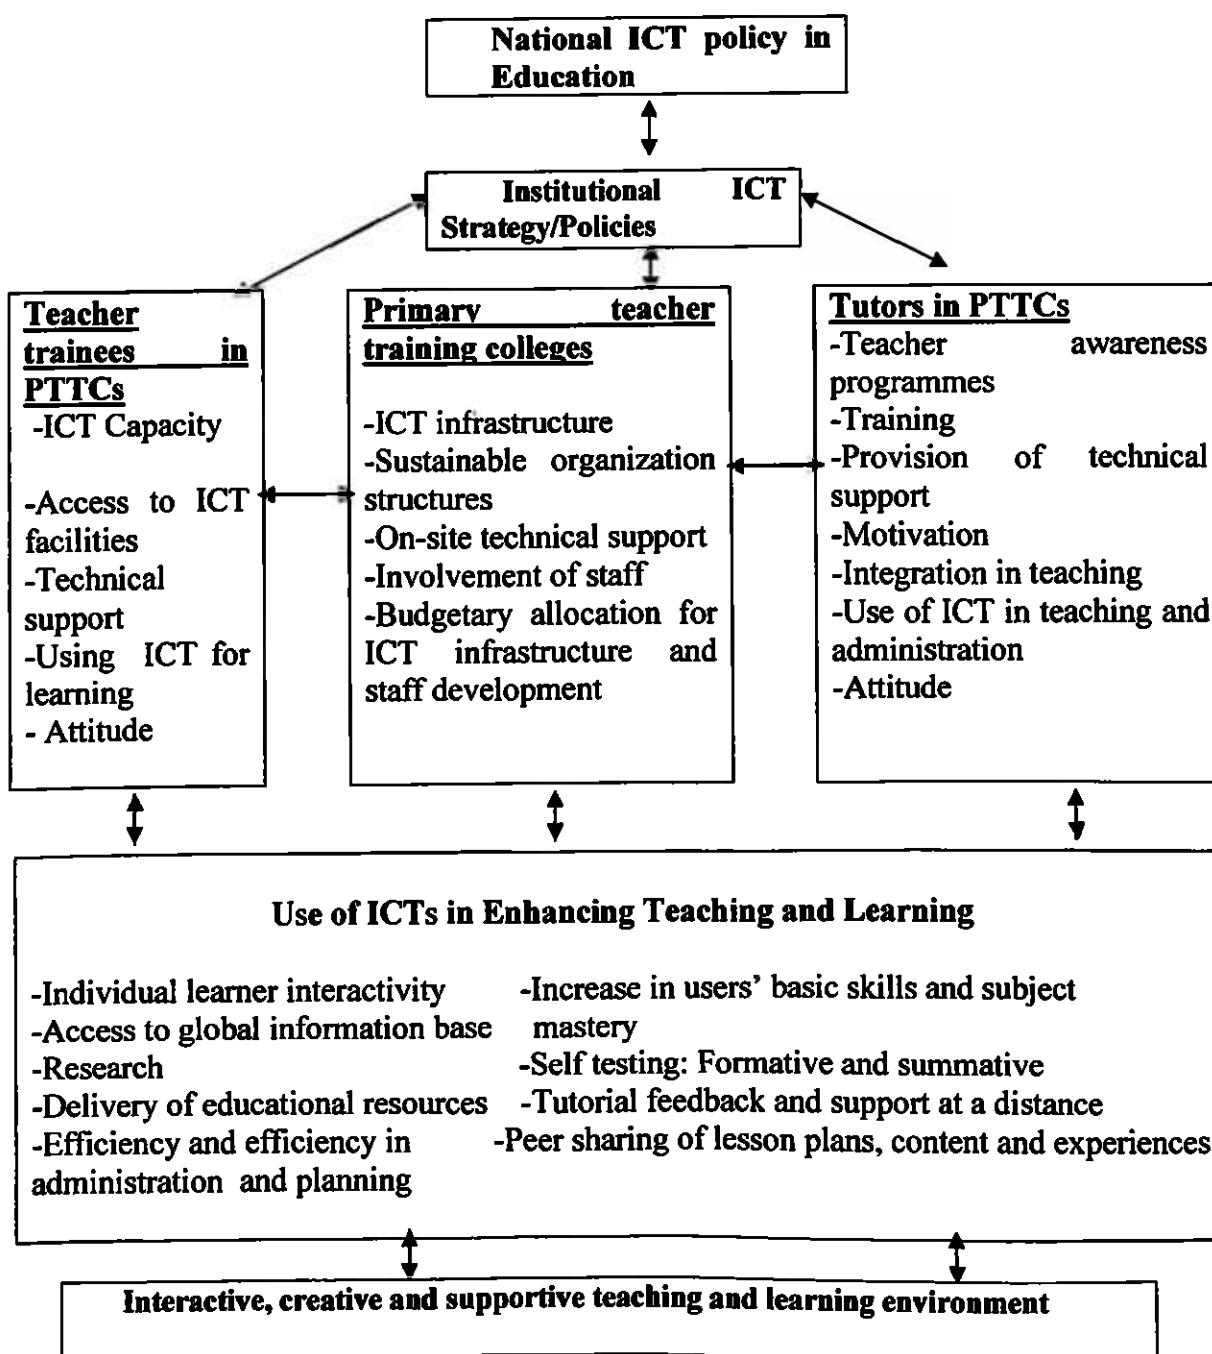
National ICT policy in Education

Institutional ICT Strategy/Policies

Teacher trainees in PTTCs
-ICT Capacity

-Access to ICT facilities
-Technical support
-Using ICT for learning
- Attitude

Primary teacher training colleges

-ICT infrastructure
-Sustainable organization structures
-On-site technical support
-Involvement of staff
-Budgetary allocation for ICT infrastructure and staff development

Tutors in PTTCs
-Teacher awareness programmes
-Training
-Provision of technical support
-Motivation
-Integration in teaching
-Use of ICT in teaching and administration
-Attitude

Use of ICTs in Enhancing Teaching and Learning

-Individual learner interactivity
-Access to global information base
-Research
-Delivery of educational resources
-Efficiency and efficiency in administration and planning

-Increase in users' basic skills and subject mastery
-Self testing: Formative and summative
-Tutorial feedback and support at a distance
-Peer sharing of lesson plans, content and experiences

Interactive, creative and supportive teaching and learning environment